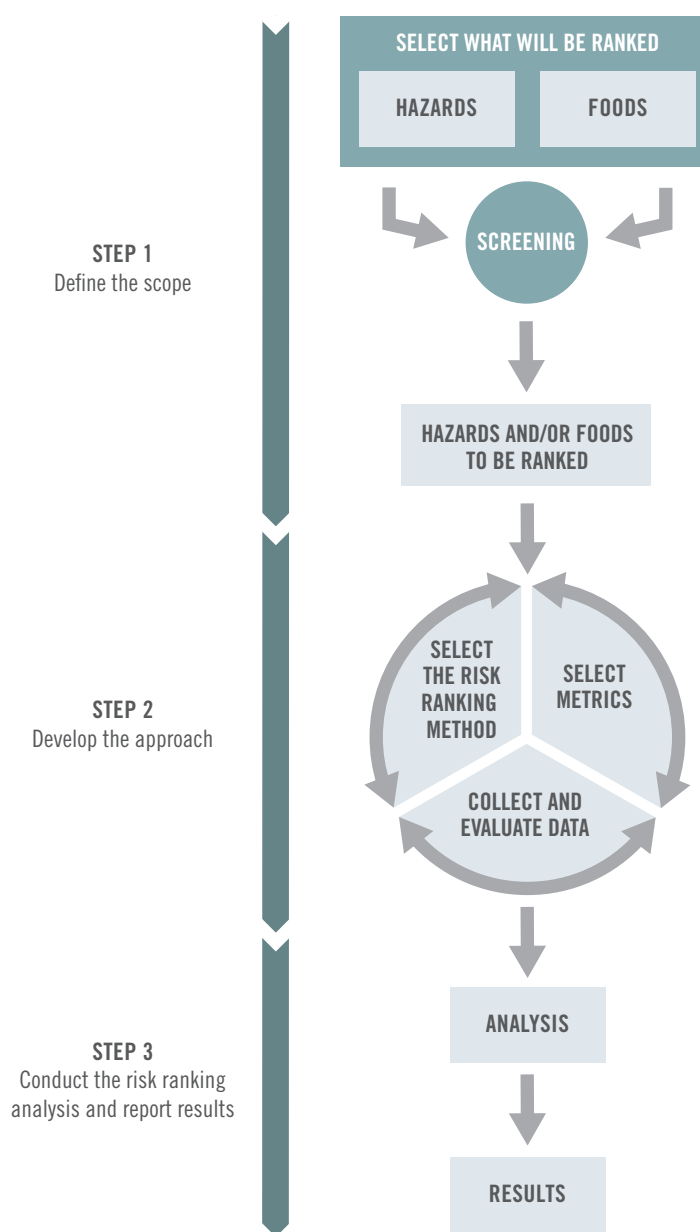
SELECT WHAT WILL BE RANKED

HAZARDS

FOODS

STEP 1
Define the scope

SCREENING

HAZARDS AND/OR FOODS TO BE RANKED

SELECT THE RISK RANKING METHOD

SELECT METRICS

STEP 2
Develop the approach

COLLECT AND EVALUATE DATA

ANALYSIS

STEP 3
Conduct the risk ranking analysis and report results

RESULTS